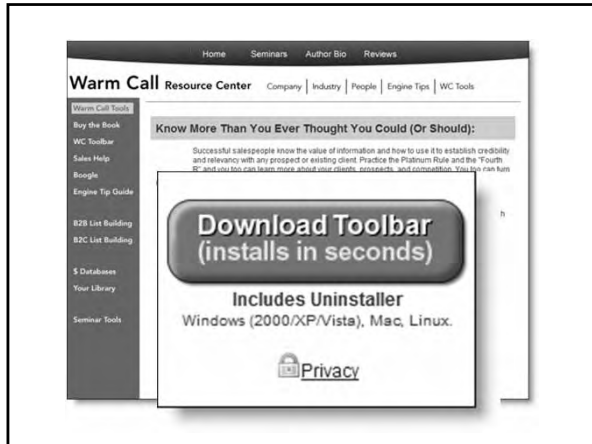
Home Seminars Author Bio Reviews

Warm Call Resource Center Company | Industry | People | Engine Tips | WC Tools

Warm Call Tools
Buy the Book
WC Toolbar
Sales Help
Boogle
Engine Tip Guide

B2B List Building
B2C List Building

$ Databases
Your Library

Seminar Tools

Know More Than You Ever Thought You Could (Or Should):

Successful salespeople know the value of information and how to use it to establish credibility and relevancy with any prospect or existing client. Practice the Platinum Rule and the "Fourth R" and you too can learn more about your clients, prospects, and competition. You too can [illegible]

Download Toolbar (installs in seconds)

Includes Uninstaller

Windows (2000/XP/Vista), Mac, Linux.

Privacy